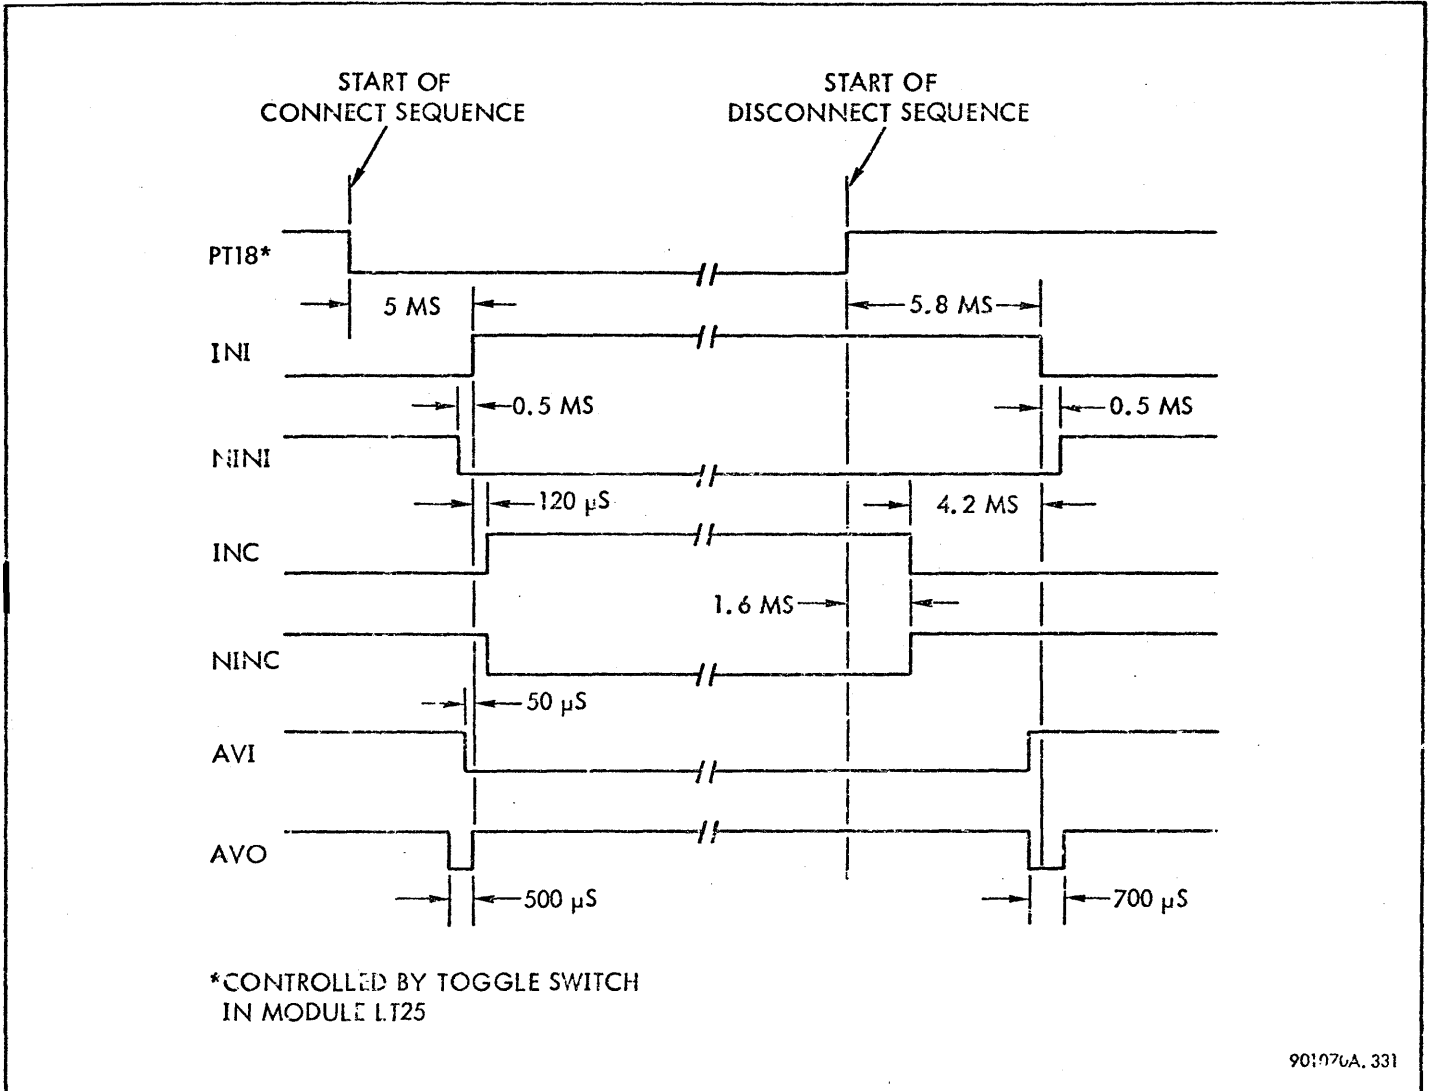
START OF CONNECT SEQUENCE

START OF DISCONNECT SEQUENCE

PT18*

5 MS

5.8 MS

INI

0.5 MS

0.5 MS

NINI

120 μS

4.2 MS

INC

1.6 MS

NINC

50 μS

AVI

AVO

500 μS

700 μS

*CONTROLLED BY TOGGLE SWITCH IN MODULE LT25

901070A. 331